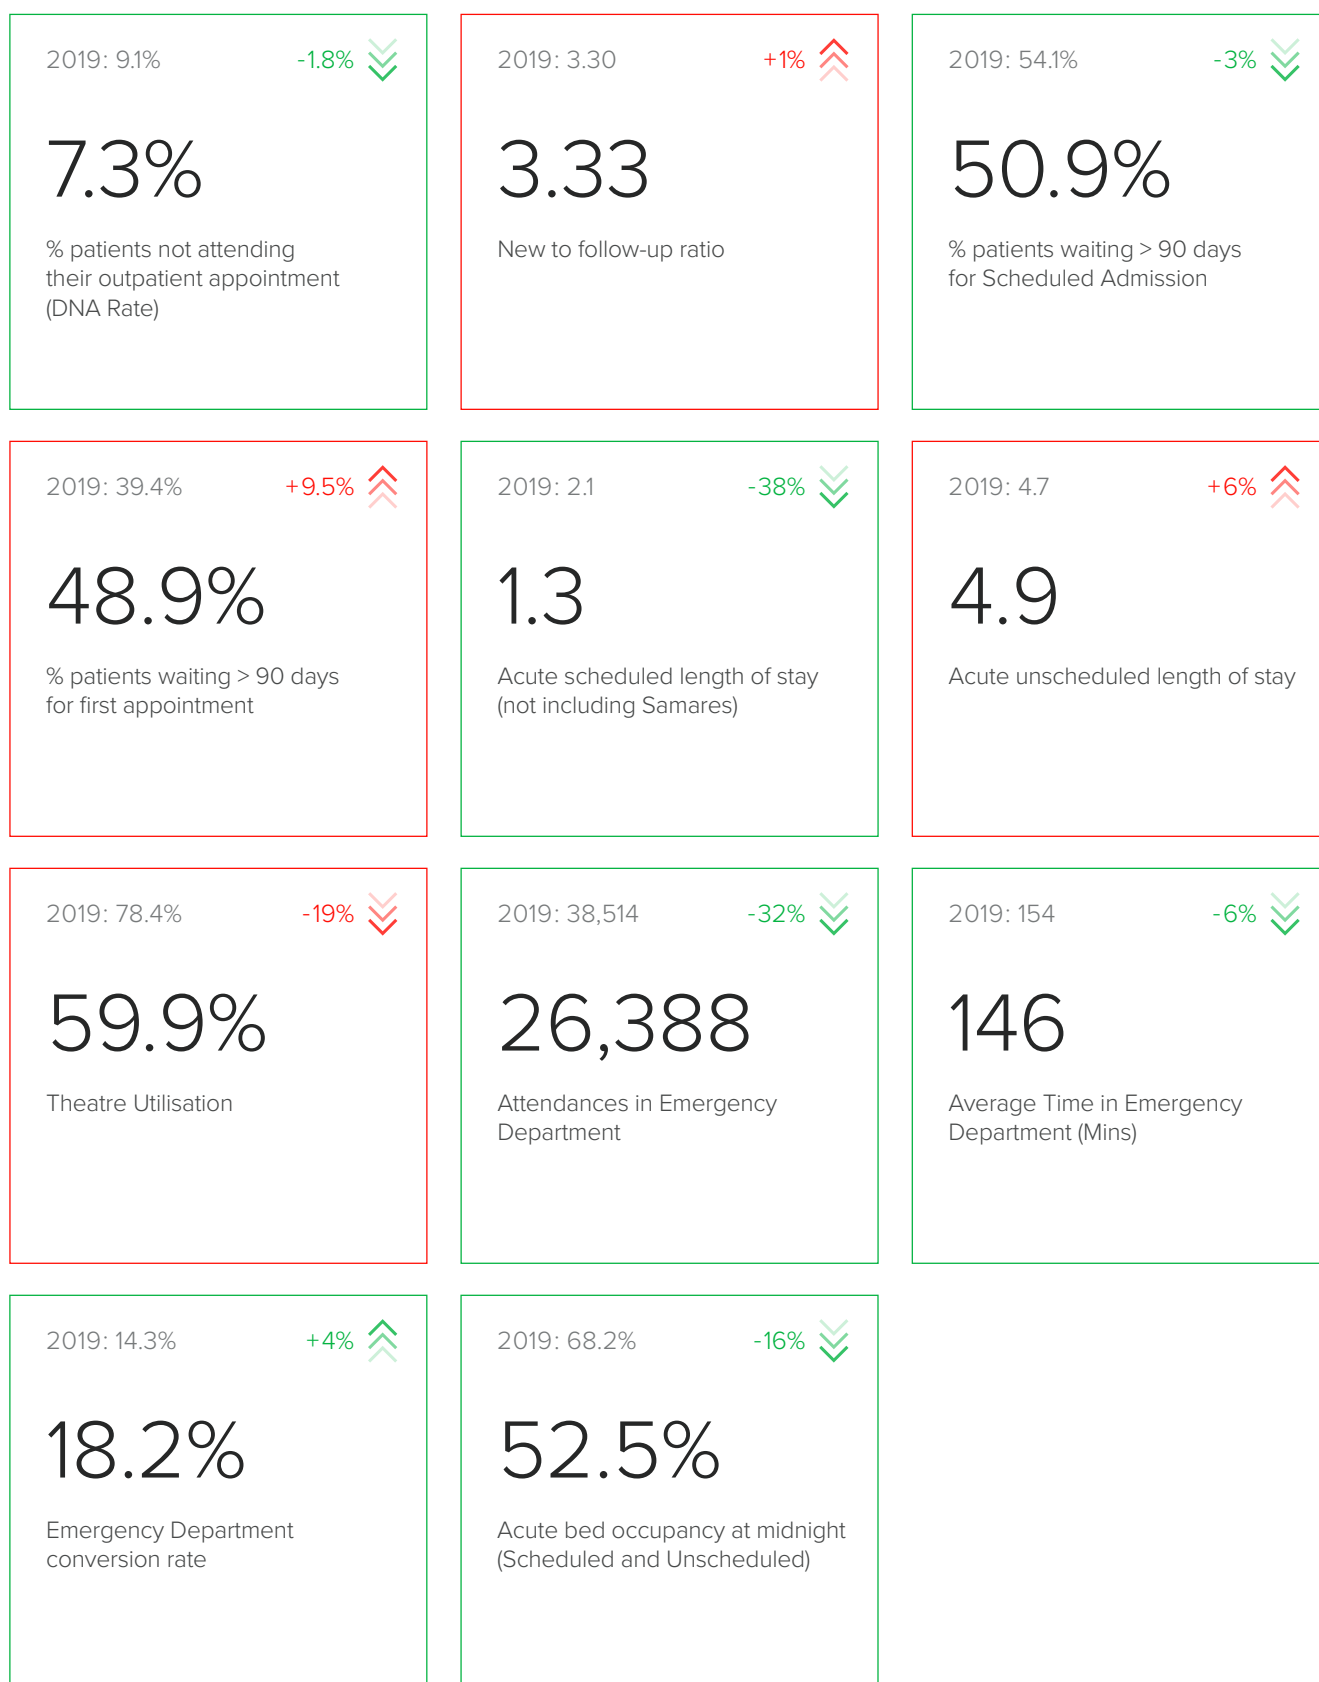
2019: 9.1% -1.8%

7.3%

% patients not attending their outpatient appointment (DNA Rate)

2019: 3.30 +1%

3.33

New to follow-up ratio

2019: 54.1% -3%

50.9%

% patients waiting > 90 days for Scheduled Admission

2019: 39.4% +9.5%

48.9%

% patients waiting > 90 days for first appointment

2019: 2.1 -38%

1.3

Acute scheduled length of stay (not including Samares)

2019: 4.7 +6%

4.9

Acute unscheduled length of stay

2019: 78.4% -19%

59.9%

Theatre Utilisation

2019: 38,514 -32%

26,388

Attendances in Emergency Department

2019: 154 -6%

146

Average Time in Emergency Department (Mins)

2019: 14.3% +4%

18.2%

Emergency Department conversion rate

2019: 68.2% -16%

52.5%

Acute bed occupancy at midnight (Scheduled and Unscheduled)